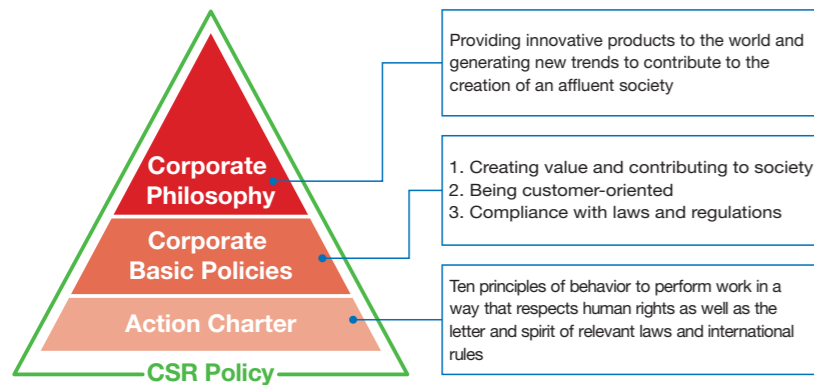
Corporate Philosophy

Corporate Basic Policies

Action Charter

CSR Policy

Providing innovative products to the world and generating new trends to contribute to the creation of an affluent society

1. Creating value and contributing to society
2. Being customer-oriented
3. Compliance with laws and regulations

Ten principles of behavior to perform work in a way that respects human rights as well as the letter and spirit of relevant laws and international rules